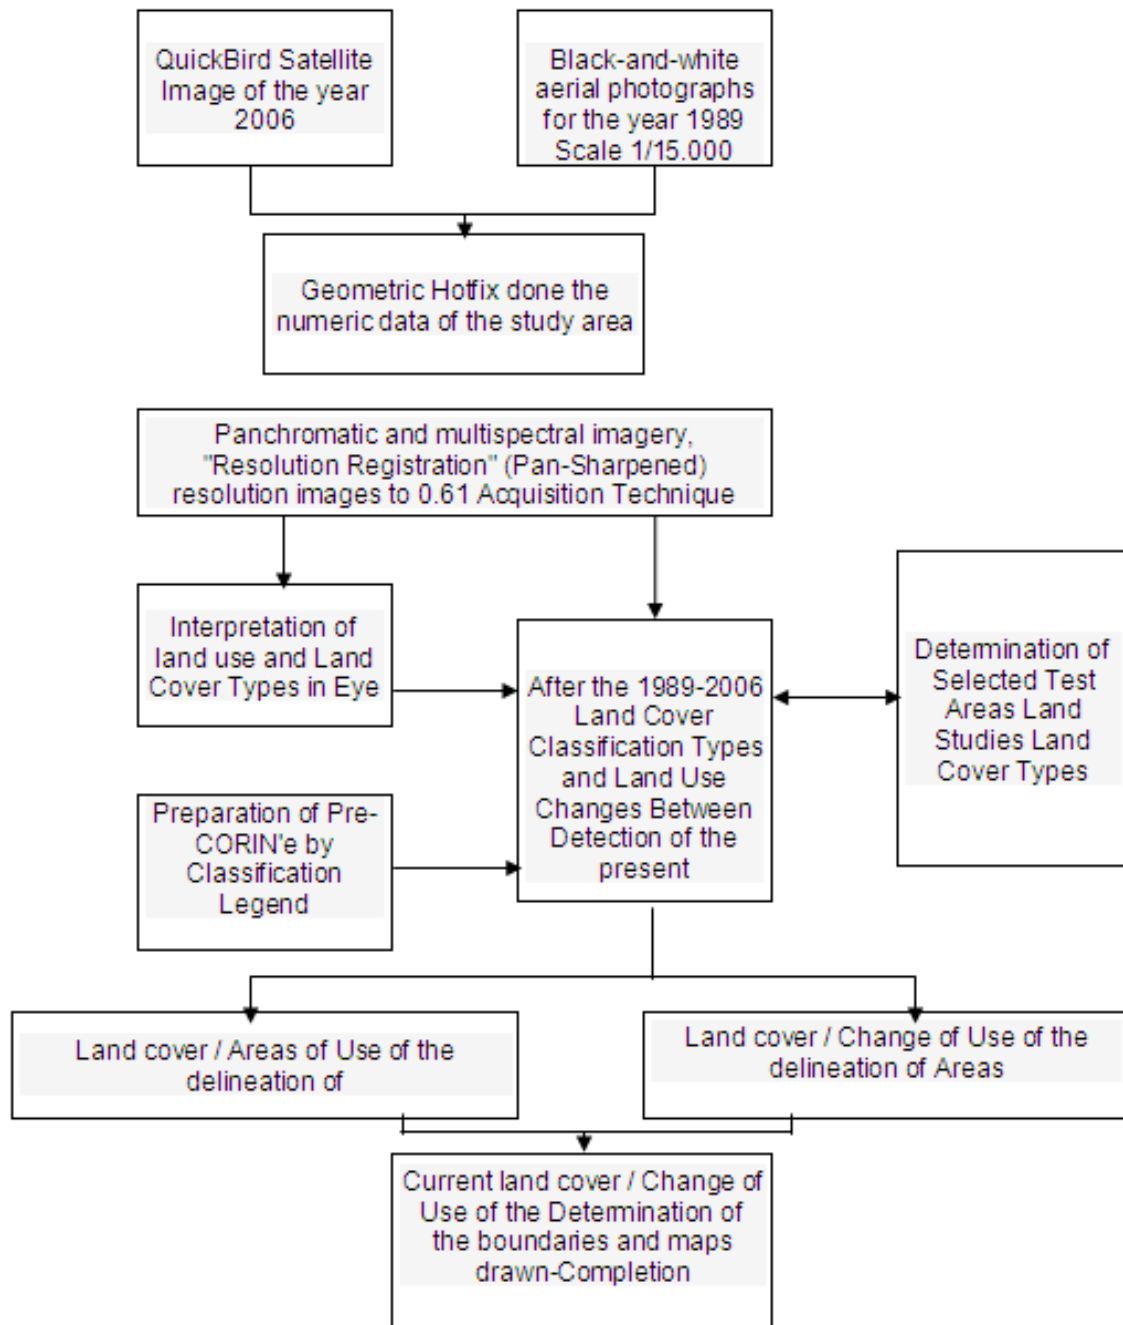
QuickBird Satellite Image of the year 2006

Black-and-white aerial photographs for the year 1989 Scale 1/15.000

Geometric Hotfix done the numeric data of the study area

Panchromatic and multispectral imagery, "Resolution Registration" (Pan-Sharpened) resolution images to 0.61 Acquisition Technique

Interpretation of land use and Land Cover Types in Eye

After the 1989-2006 Land Cover Classification Types and Land Use Changes Between Detection of the present

Determination of Selected Test Areas Land Studies Land Cover Types

Preparation of Pre-CORIN'e by Classification Legend

Land cover / Areas of Use of the delineation of

Land cover / Change of Use of the delineation of Areas

Current land cover / Change of Use of the Determination of the boundaries and maps drawn-Completion